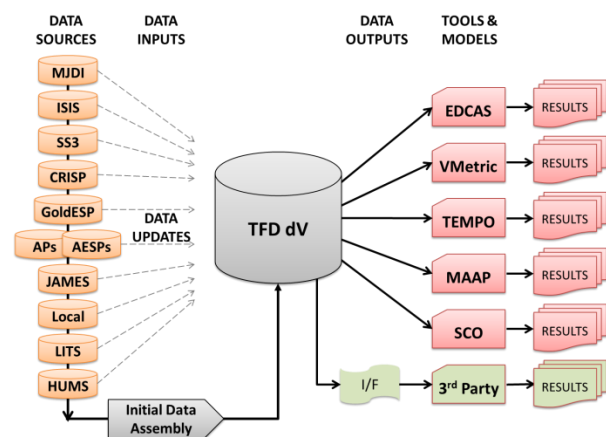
DATA SOURCES

DATA INPUTS

DATA OUTPUTS

TOOLS & MODELS

MJDI

ISIS

SS3

CRISP

GoldESP

DATA UPDATES

APs

AESPs

JAMES

Local

LITS

HUMS

TFD dV

EDCAS

RESULTS

VMetric

RESULTS

TEMPO

RESULTS

MAAP

RESULTS

SCO

RESULTS

I/F

3rd Party

RESULTS

Initial Data Assembly